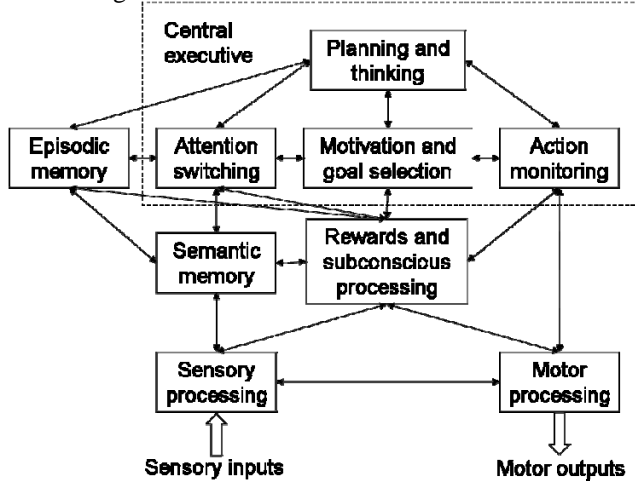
Central executive

Planning and thinking

Episodic memory

Attention switching

Motivation and goal selection

Action monitoring

Semantic memory

Rewards and subconscious processing

Sensory processing

Motor processing

Sensory inputs

Motor outputs